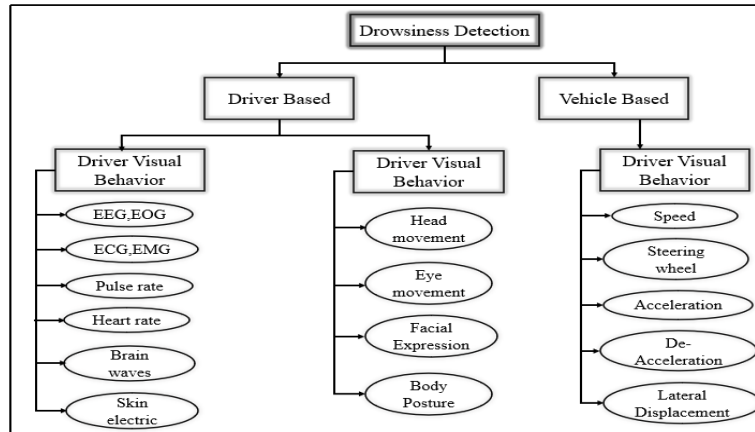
Drowsiness Detection

Driver Based

Vehicle Based

Driver Visual Behavior

EEG,EOG

ECG,EMG

Pulse rate

Heart rate

Brain waves

Skin electric

Driver Visual Behavior

Head movement

Eye movement

Facial Expression

Body Posture

Driver Visual Behavior

Speed

Steering wheel

Acceleration

De-Acceleration

Lateral Displacement